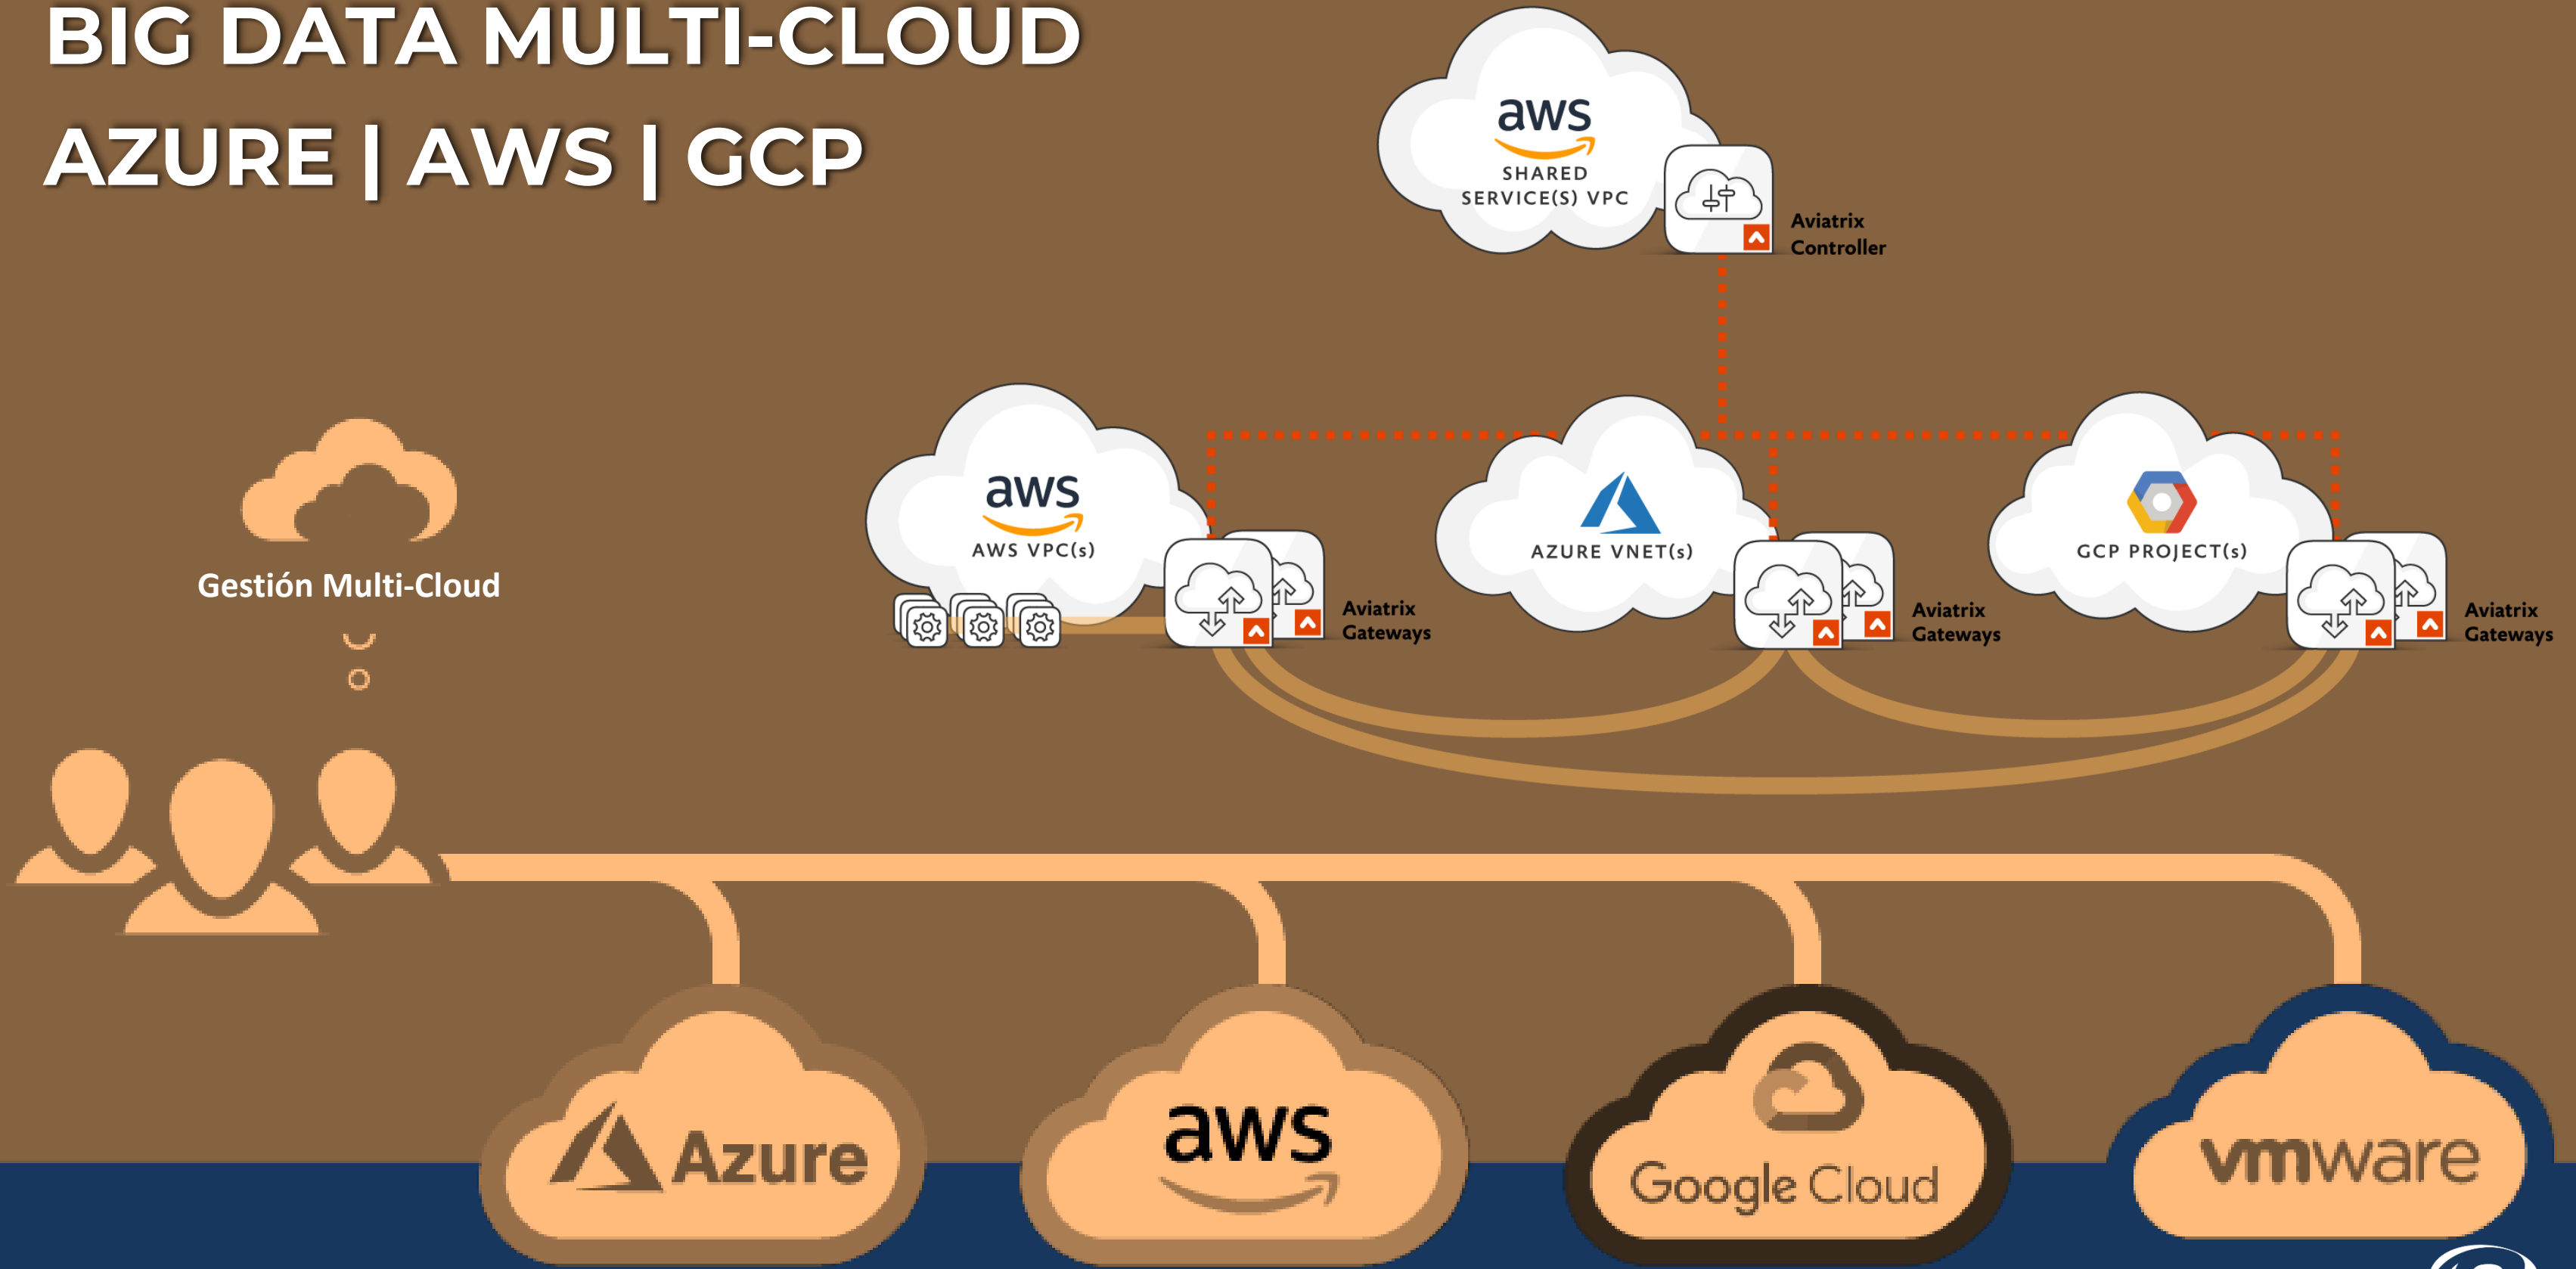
BIG DATA MULTI-CLOUD
AZURE | AWS | GCP

aws
SHARED SERVICE(S) VPC

Aviatrix Controller

Gestión Multi-Cloud

aws
AWS VPC(s)

Aviatrix Gateways

AZURE VNET(s)

Aviatrix Gateways

GCP PROJECT(s)

Aviatrix Gateways

Azure

aws

Google Cloud

vmware